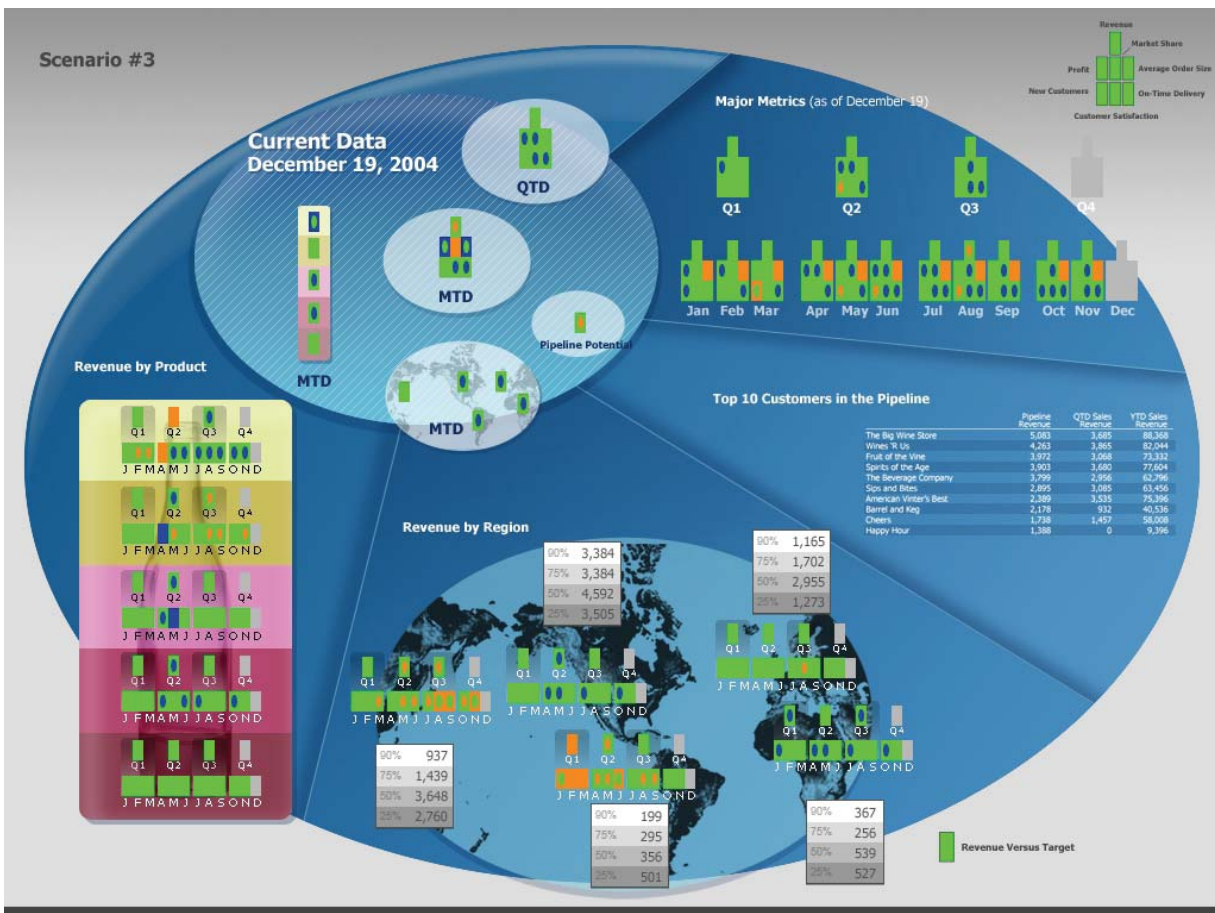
Scenario #3

Revenue
Market Share
Profit
Average Order Size
New Customers
On-Time Delivery
Customer Satisfaction

Current Data
December 19, 2004

QTD

MTD

MTD

Pipeline Potential

MTD

Major Metrics (as of December 19)

Q1 Q2 Q3 Q4

Jan Feb Mar Apr May Jun Jul Aug Sep Oct Nov Dec

Revenue by Product

Q1 Q2 Q3 Q4
J F M A M J J A S O N D

Q1 Q2 Q3 Q4
J F M A M J J A S O N D

Q1 Q2 Q3 Q4
J F M A M J J A S O N D

Q1 Q2 Q3 Q4
J F M A M J J A S O N D

Q1 Q2 Q3 Q4
J F M A M J J A S O N D

Top 10 Customers in the Pipeline

| | Pipeline Revenue | QTD Sales Revenue | YTD Sales Revenue |
|---|---|---|---|
| The Big Wine Store | 5,083 | 3,685 | 88,368 |
| Wines 'R Us | 4,263 | 3,865 | 82,044 |
| Fruit of the Vine | 3,972 | 3,068 | 73,332 |
| Spirits of the Age | 3,903 | 3,680 | 77,604 |
| The Beverage Company | 3,799 | 2,956 | 62,796 |
| Sips and Bites | 2,895 | 3,085 | 63,456 |
| American Vinter's Best | 2,389 | 3,535 | 75,396 |
| Barrel and Keg | 2,178 | 932 | 40,536 |
| Cheers | 1,738 | 1,457 | 58,008 |
| Happy Hour | 1,388 | 0 | 9,396 |

Revenue by Region

| 90% | 3,384 |
|---|---|
| 75% | 3,384 |
| 50% | 4,592 |
| 25% | 3,505 |

| 90% | 1,165 |
|---|---|
| 75% | 1,702 |
| 50% | 2,955 |
| 25% | 1,273 |

Q1 Q2 Q3 Q4
J F M A M J J A S O N D

Q1 Q2 Q3 Q4
J F M A M J J A S O N D

Q1 Q2 Q3 Q4
J F M A M J J A S O N D

Q1 Q2 Q3 Q4
J F M A M J J A S O N D

Q1 Q2 Q3 Q4
J F M A M J J A S O N D

| 90% | 937 |
|---|---|
| 75% | 1,439 |
| 50% | 3,648 |
| 25% | 2,760 |

| 90% | 199 |
|---|---|
| 75% | 295 |
| 50% | 356 |
| 25% | 501 |

| 90% | 367 |
|---|---|
| 75% | 256 |
| 50% | 539 |
| 25% | 527 |

Revenue Versus Target